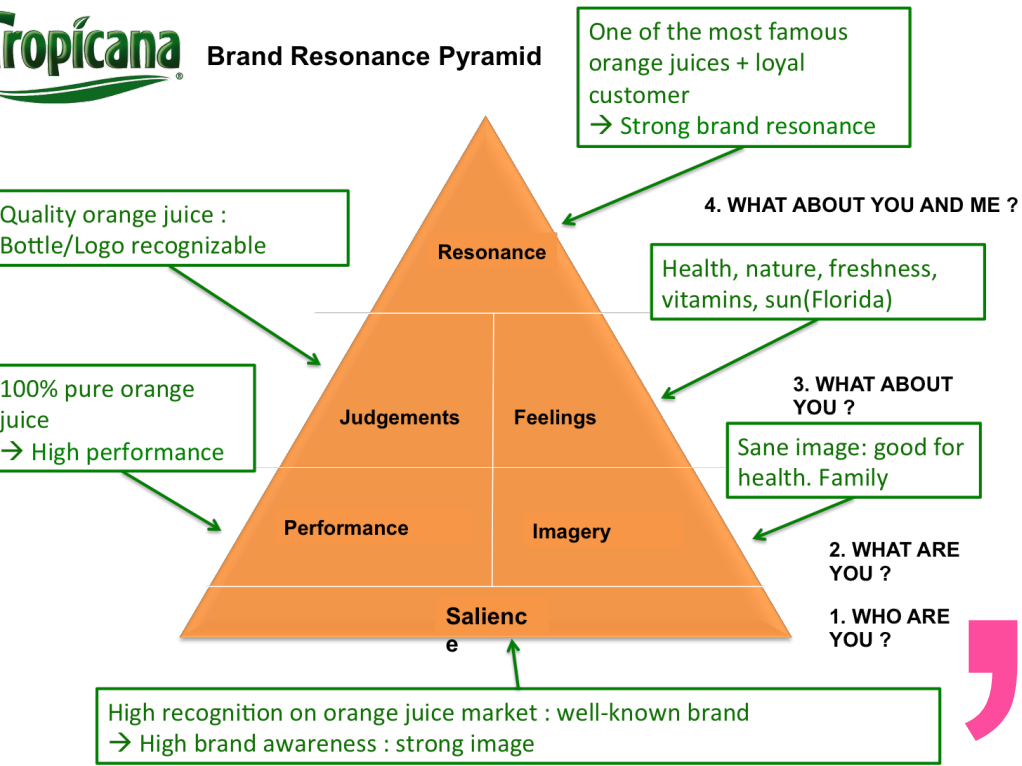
ropicana

Brand Resonance Pyramid

One of the most famous orange juices + loyal customer
→ Strong brand resonance

Quality orange juice : Bottle/Logo recognizable

4. WHAT ABOUT YOU AND ME ?

Resonance

Health, nature, freshness, vitamins, sun(Florida)

100% pure orange juice
→ High performance

Judgements

Feelings

3. WHAT ABOUT YOU ?

Sane image: good for health. Family

Performance

Imagery

2. WHAT ARE YOU ?

Salienc e

1. WHO ARE YOU ?

High recognition on orange juice market : well-known brand
→ High brand awareness : strong image